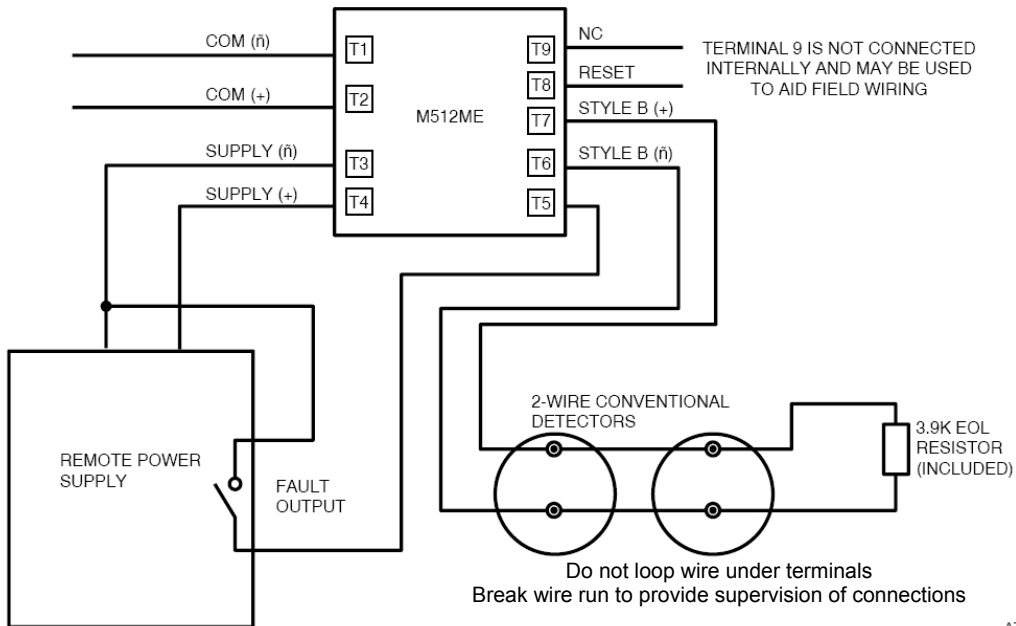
COM (ñ)
COM (+)
SUPPLY (ñ)
SUPPLY (+)
T1
T2
T3
T4
M512ME
T9
T8
T7
T6
T5
NC
RESET
STYLE B (+)
STYLE B (ñ)
TERMINAL 9 IS NOT CONNECTED INTERNALLY AND MAY BE USED TO AID FIELD WIRING
REMOTE POWER SUPPLY
FAULT OUTPUT
2-WIRE CONVENTIONAL DETECTORS
3.9K EOL RESISTOR (INCLUDED)
Do not loop wire under terminals
Break wire run to provide supervision of connections